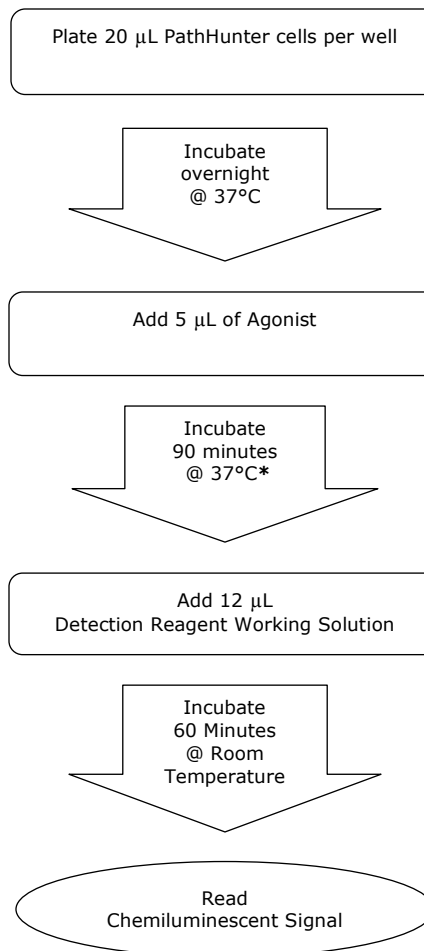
Plate 20 μL PathHunter cells per well

Incubate overnight @ 37°C

Add 5 μL of Agonist

Incubate 90 minutes @ 37°C*

Add 12 μL Detection Reagent Working Solution

Incubate 60 Minutes @ Room Temperature

Read Chemiluminescent Signal